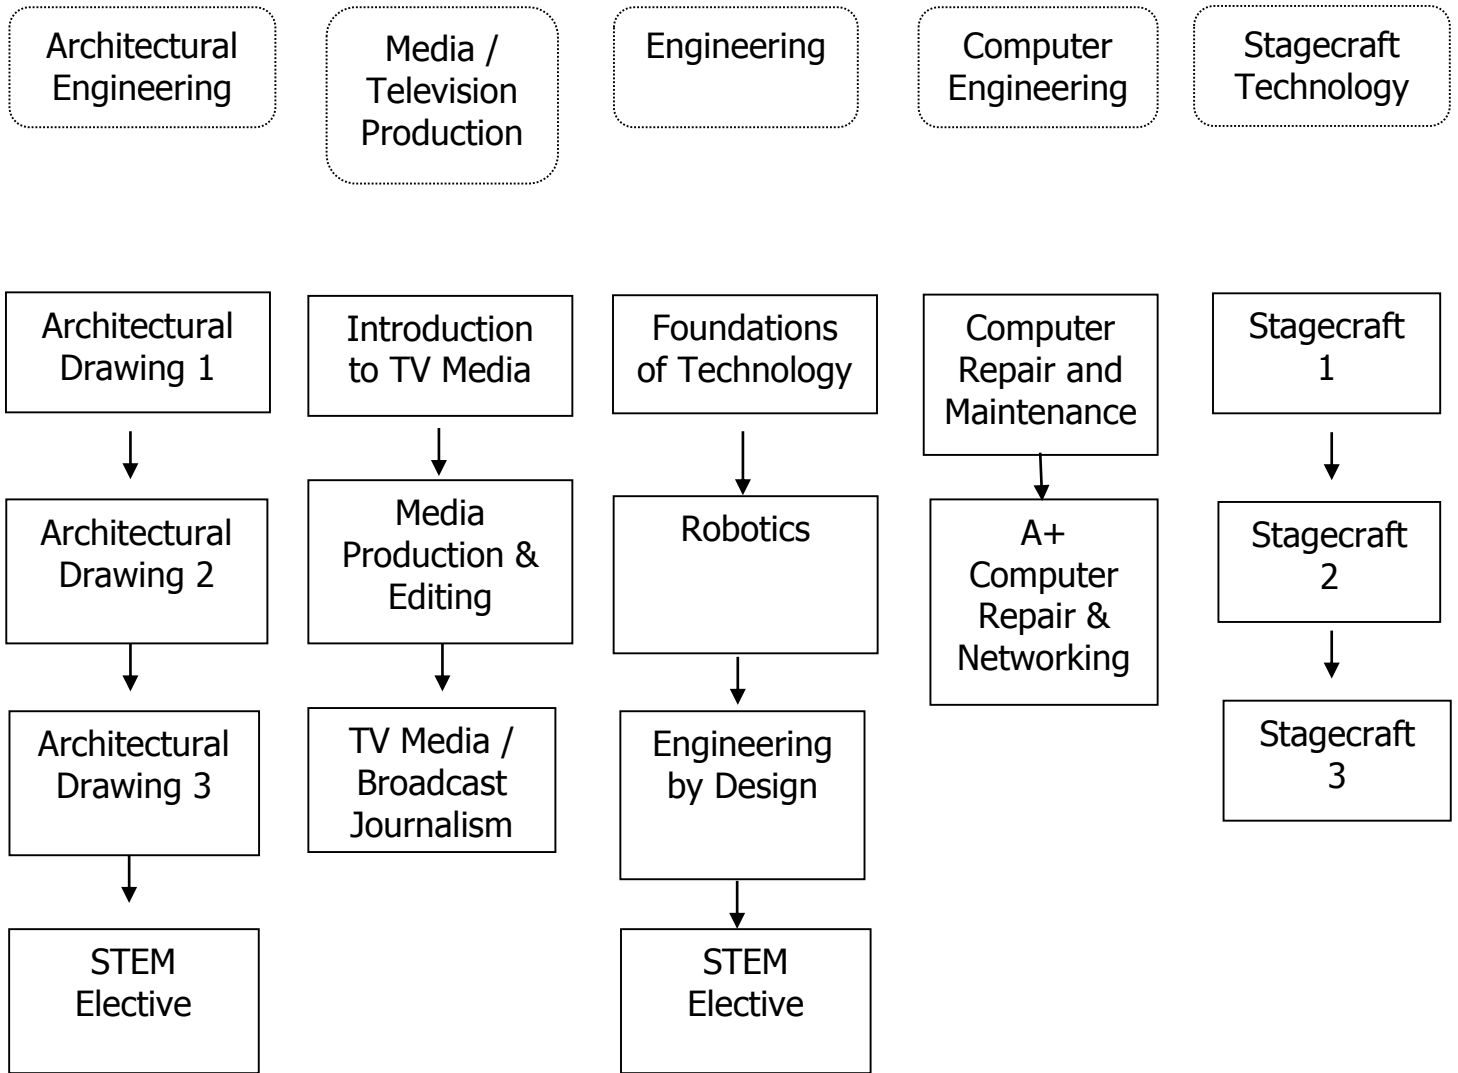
Architectural Engineering

Architectural Drawing 1

Architectural Drawing 2

Architectural Drawing 3

STEM Elective

Media / Television Production

Introduction to TV Media

Media Production & Editing

TV Media / Broadcast Journalism

Engineering

Foundations of Technology

Robotics

Engineering by Design

STEM Elective

Computer Engineering

Computer Repair and Maintenance

A+ Computer Repair & Networking

Stagecraft Technology

Stagecraft 1

Stagecraft 2

Stagecraft 3